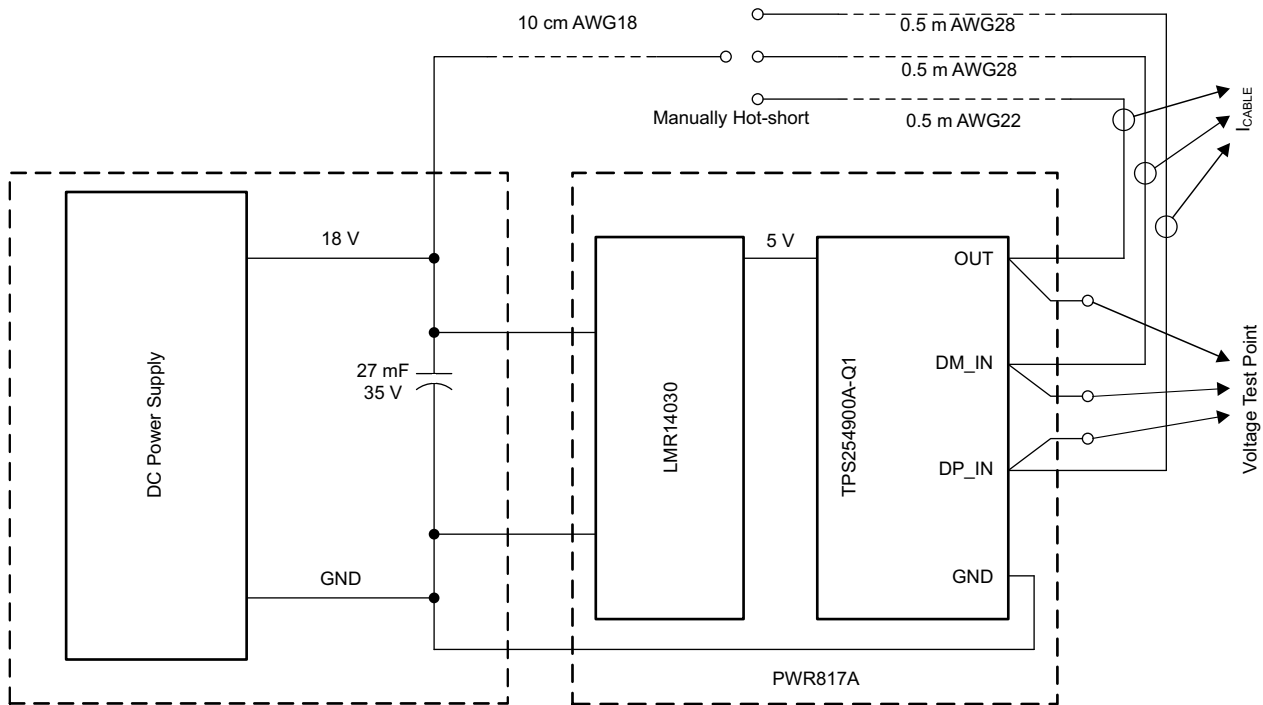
10 cm AWG18

0.5 m AWG28

0.5 m AWG28

Manually Hot-short

0.5 m AWG22

$I_{CABLE}$

18 V

5 V

OUT

27 mF
35 V

DC Power Supply

LMR14030

TPS254900A-Q1

DM_IN

DP_IN

Voltage Test Point

GND

GND

PWR817A